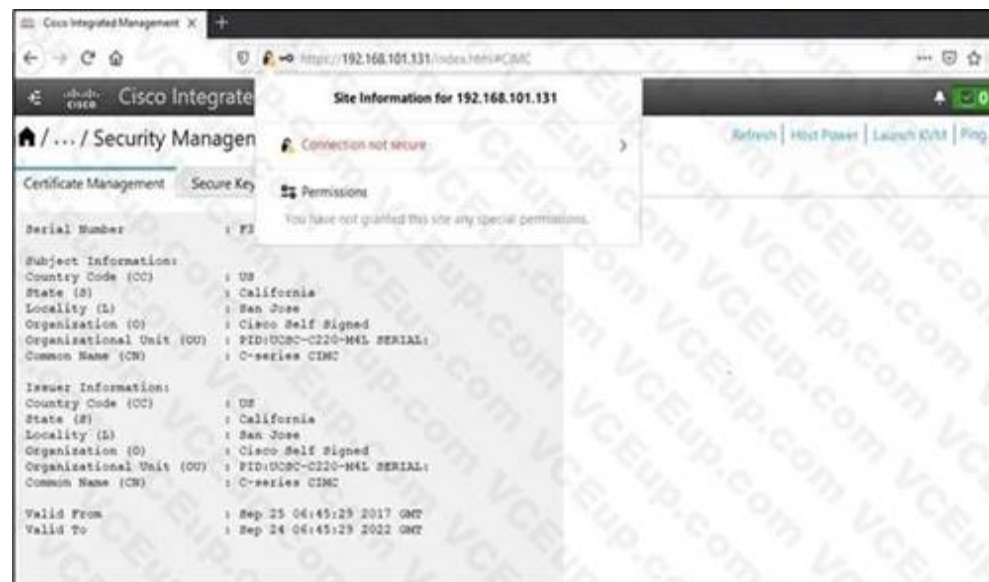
Cisco Integrated Management X +

https://192.168.101.131/index.html#CIMC

Cisco Integrate

Site Information for 192.168.101.131

Connection not secure

Permissions

You have not granted this site any special permissions.

/ ... / Security Managen

Refresh | Host Power | Launch KVM | Ping

Certificate Management Secure Key

Serial Number : F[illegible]

Subject Information:
Country Code (CC) : US
State (S) : California
Locality (L) : San Jose
Organization (O) : Cisco Self Signed
Organizational Unit (OU) : PID:UCSC-C220-M4L SERIAL:
Common Name (CN) : C-series CIMC

Issuer Information:
Country Code (CC) : US
State (S) : California
Locality (L) : San Jose
Organization (O) : Cisco Self Signed
Organizational Unit (OU) : PID:UCSC-C220-M4L SERIAL:
Common Name (CN) : C-series CIMC

Valid From : Sep 25 06:45:29 2017 GMT
Valid To : Sep 24 06:45:29 2022 GMT

VCEup.com